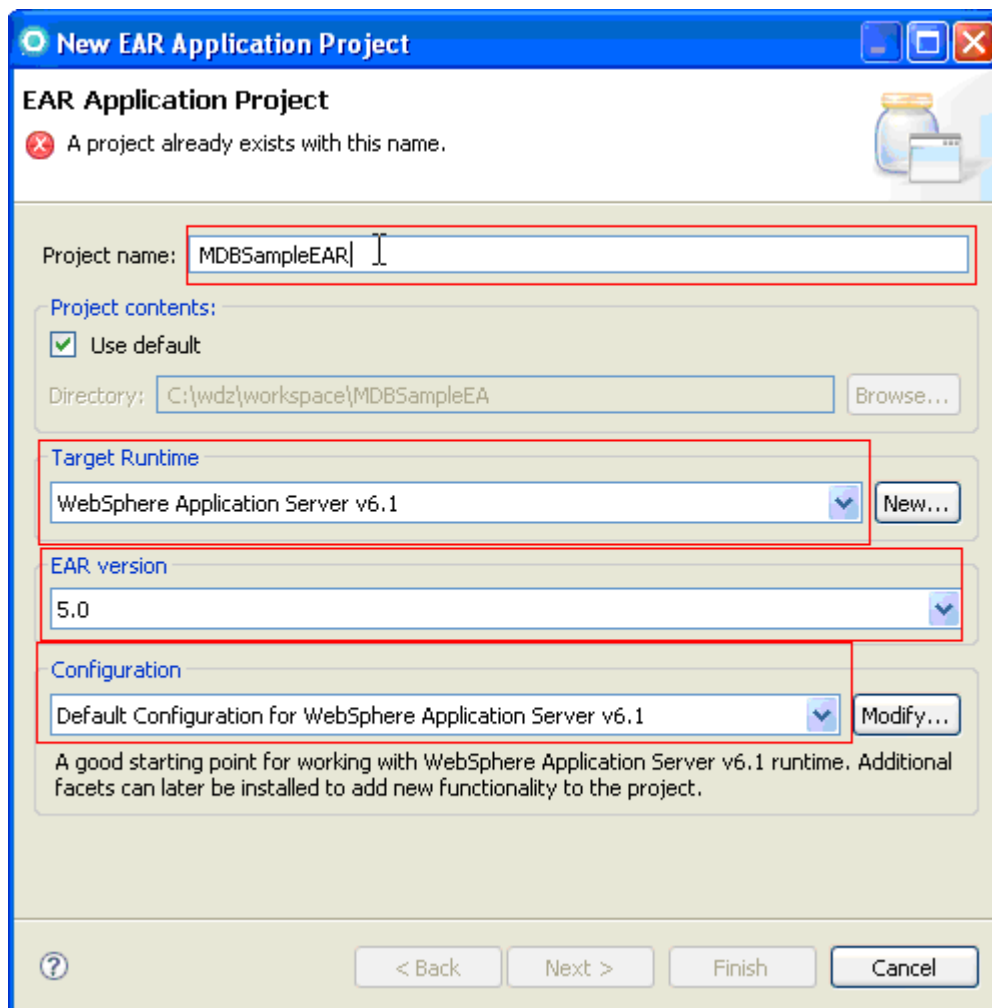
New EAR Application Project

EAR Application Project

A project already exists with this name.

Project name: MDBSampleEAR

Project contents:

Use default

Directory: C:\wdz\workspace\MDBSampleEA

Browse...

Target Runtime

WebSphere Application Server v6.1

New...

EAR version

5.0

Configuration

Default Configuration for WebSphere Application Server v6.1

Modify...

A good starting point for working with WebSphere Application Server v6.1 runtime. Additional facets can later be installed to add new functionality to the project.

?

< Back

Next >

Finish

Cancel